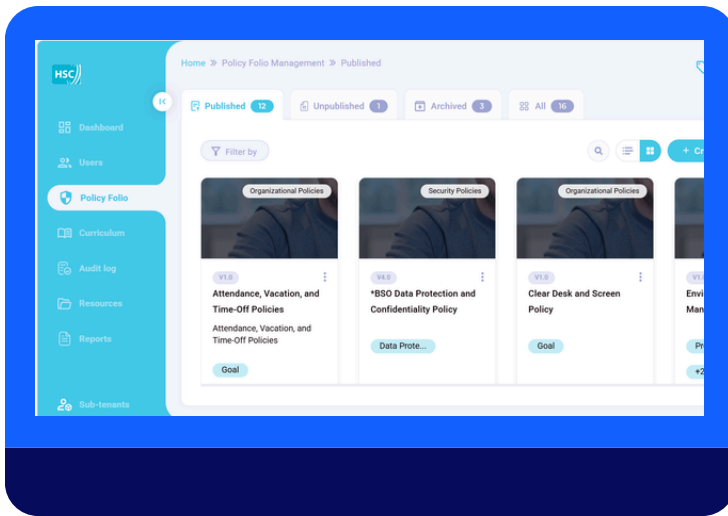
HSC

Dashboard

Users

Policy Folio

Curriculum

Audit log

Resources

Reports

Sub-tenants

Home » Policy Folio Management » Published

Published 12
Unpublished 1
Archived 3
All 16

Filter by

+ Cr

Organizational Policies
V1.0
Attendance, Vacation, and Time-Off Policies
Attendance, Vacation, and Time-Off Policies
Goal

Security Policies
V4.0
*BSO Data Protection and Confidentiality Policy
Data Prote...

Organizational Policies
V1.0
Clear Desk and Screen Policy
Goal

V1
Envi
Man
Pr
+2